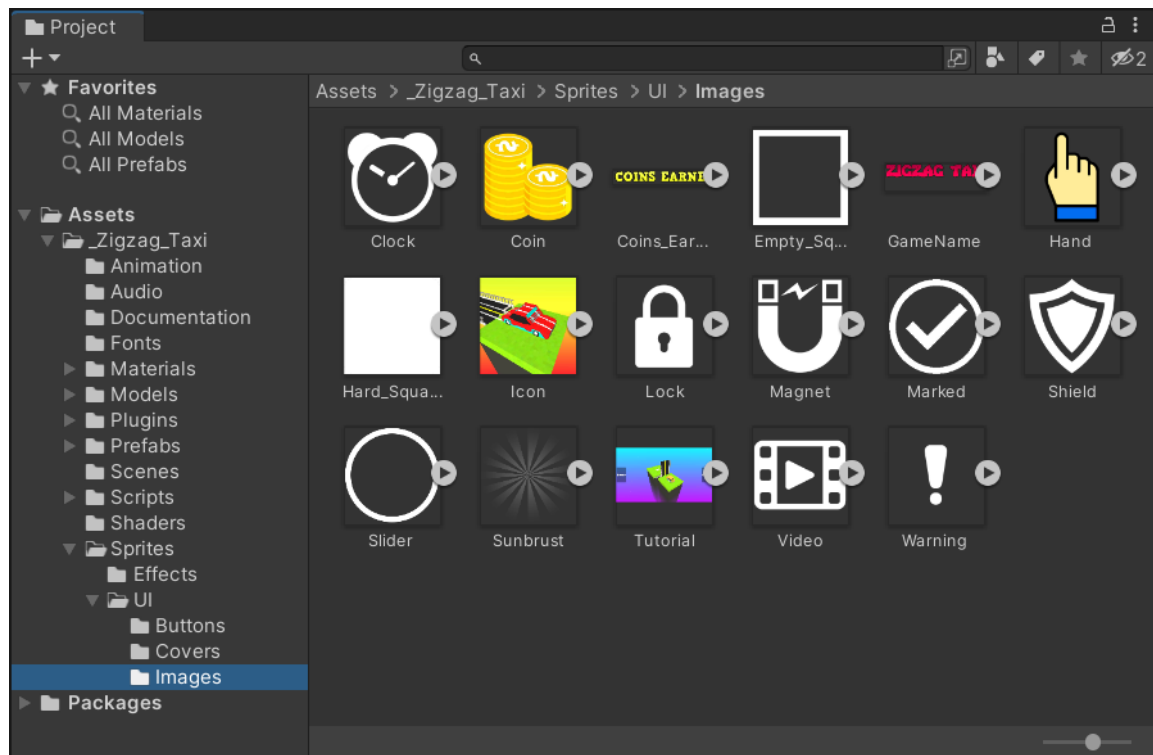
Project

+

2

Favorites
All Materials
All Models
All Prefabs

Assets
_Zigzag_Taxi
Animation
Audio
Documentation
Fonts
Materials
Models
Plugins
Prefabs
Scenes
Scripts
Shaders
Sprites
Effects
UI
Buttons
Covers
Images
Packages

Assets > _Zigzag_Taxi > Sprites > UI > Images

Clock
Coin
COINS EARNE
Coins_Ear...
Empty_Sq...
ZIGZAG TAX
GameName
Hand
Hard_Squa...
Icon
Lock
Magnet
Marked
Shield
Slider
Sunbrust
Tutorial
Video
Warning